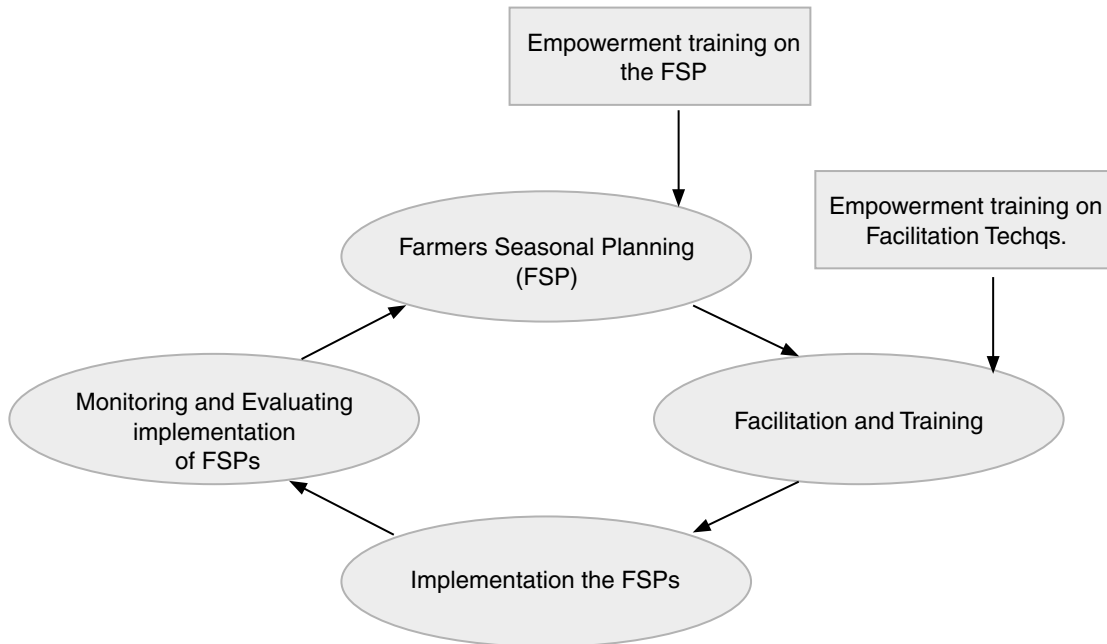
Empowerment training on the FSP

Empowerment training on Facilitation Techqs.

Farmers Seasonal Planning (FSP)

Monitoring and Evaluating implementation of FSPs

Facilitation and Training

Implementation the FSPs